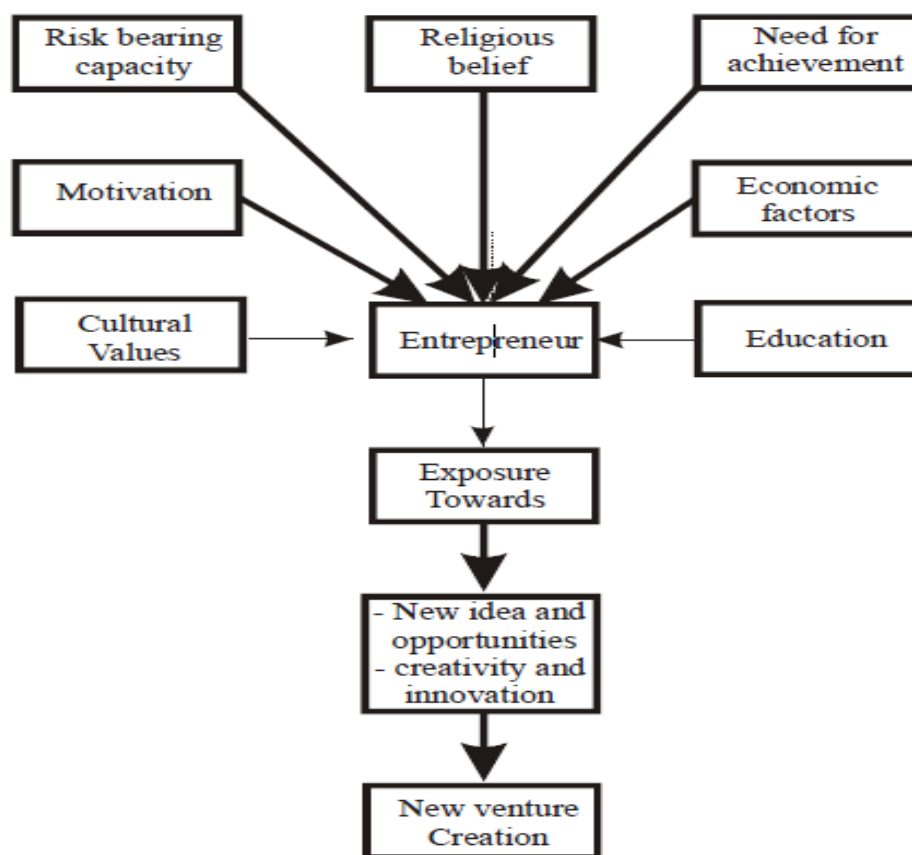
Risk bearing capacity

Religious belief

Need for achievement

Motivation

Economic factors

Cultural Values

Entrepreneur

Education

Exposure Towards

- New idea and opportunities
- creativity and innovation

New venture Creation